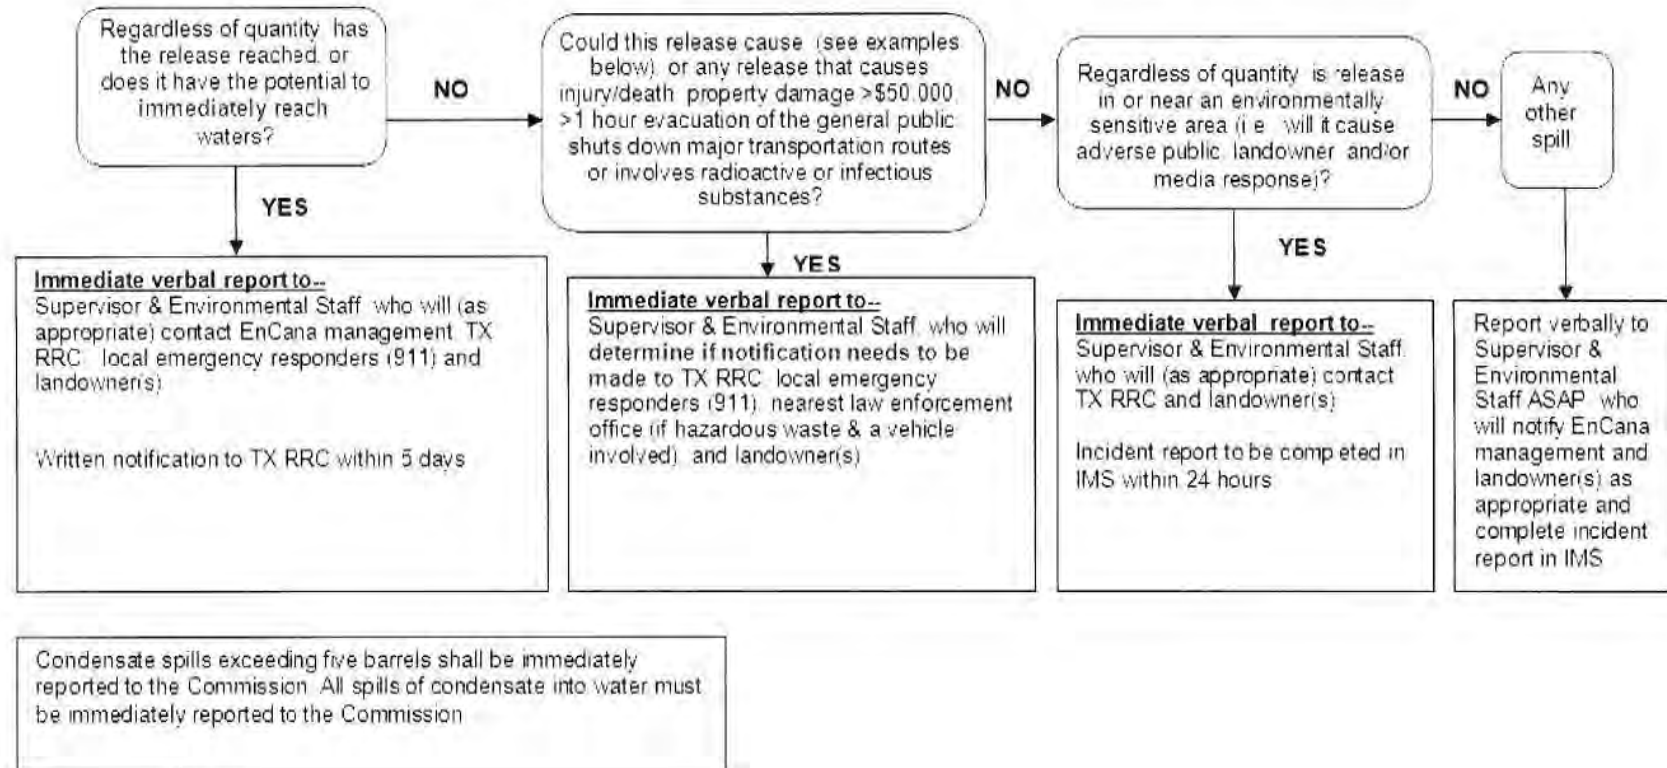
Regardless of quantity has the release reached or does it have the potential to immediately reach waters?

NO

Could this release cause (see examples below) or any release that causes injury/death property damage >$50,000 >1 hour evacuation of the general public shuts down major transportation routes or involves radioactive or infectious substances?

NO

Regardless of quantity is release in or near an environmentally sensitive area (i.e. will it cause adverse public landowner and/or media response)?

NO

Any other spill

YES

Immediate verbal report to--
Supervisor & Environmental Staff who will (as appropriate) contact EnCana management TX RRC local emergency responders (911) and landowner(s)

Written notification to TX RRC within 5 days

YES

Immediate verbal report to--
Supervisor & Environmental Staff who will determine if notification needs to be made to TX RRC local emergency responders (911) nearest law enforcement office (if hazardous waste & a vehicle involved) and landowner(s)

YES

Immediate verbal report to--
Supervisor & Environmental Staff who will (as appropriate) contact TX RRC and landowner(s)

Incident report to be completed in IMS within 24 hours

Report verbally to Supervisor & Environmental Staff ASAP who will notify EnCana management and landowner(s) as appropriate and complete incident report in IMS

Condensate spills exceeding five barrels shall be immediately reported to the Commission. All spills of condensate into water must be immediately reported to the Commission